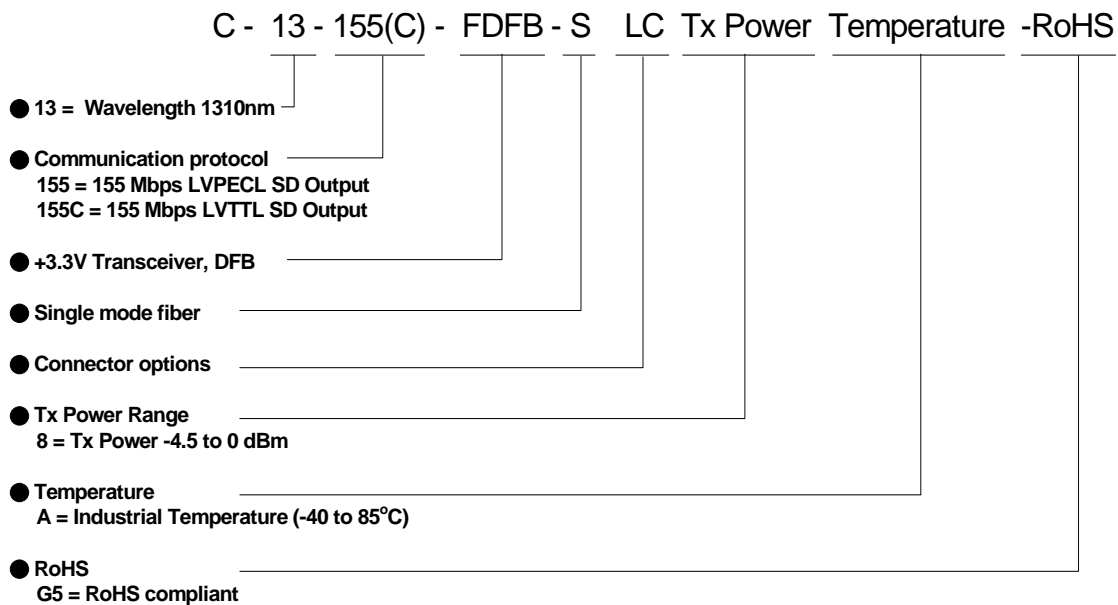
C - 13 - 155(C) - FDFB - S LC Tx Power Temperature -RoHS

13 = Wavelength 1310nm

Communication protocol
155 = 155 Mbps LVPECL SD Output
155C = 155 Mbps LVTTL SD Output

+3.3V Transceiver, DFB

Single mode fiber

Connector options

Tx Power Range
8 = Tx Power -4.5 to 0 dBm

Temperature
A = Industrial Temperature (-40 to 85$^{o}$C)

RoHS
G5 = RoHS compliant